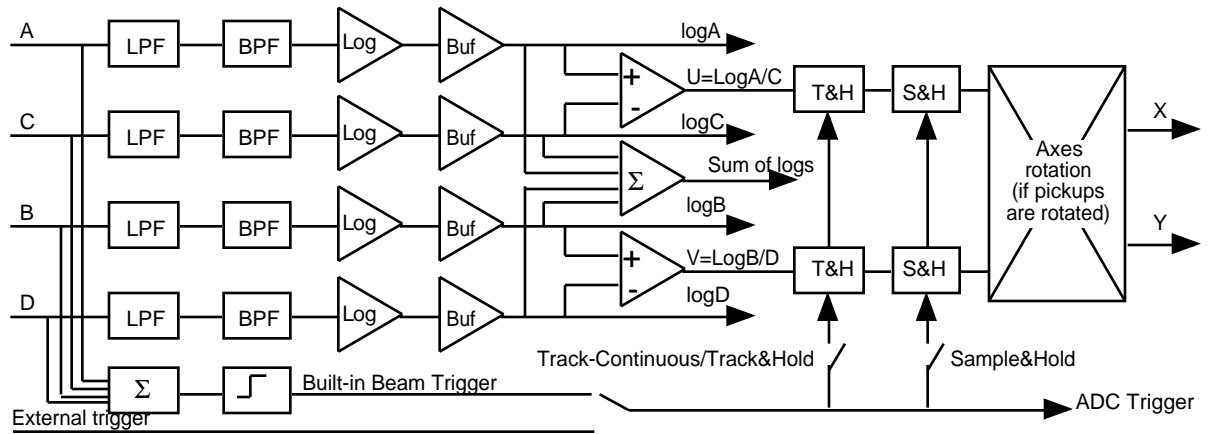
A

C

B

D

LPF

BPF

Log

Buf

LPF

BPF

Log

Buf

LPF

BPF

Log

Buf

LPF

BPF

Log

Buf

logA

+

-

U=LogA/C

logC

$\Sigma$

Sum of logs

logB

+

-

V=LogB/D

logD

T&H

S&H

T&H

S&H

Axes rotation (if pickups are rotated)

X

Y

$\Sigma$

Built-in Beam Trigger

External trigger

Track-Continuous/Track&Hold

Sample&Hold

ADC Trigger